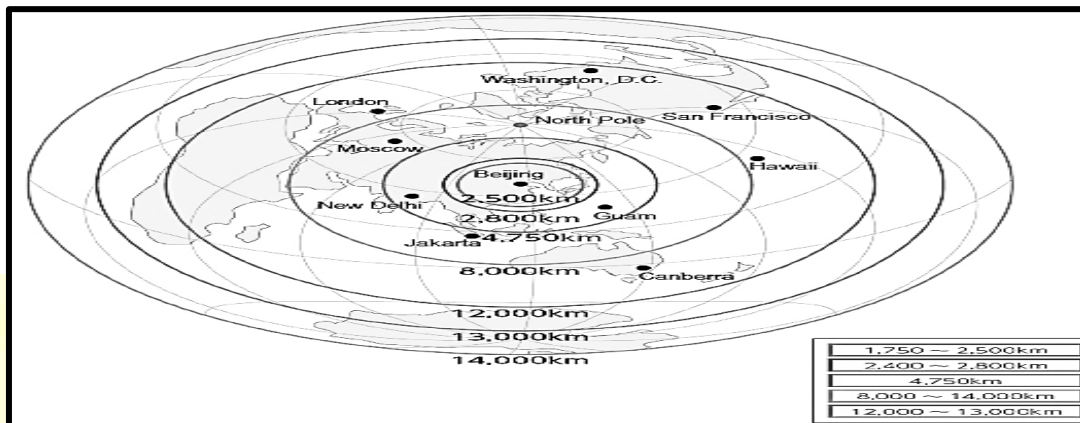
Washington, D.C.
London
San Francisco
North Pole
Moscow
Hawaii
Beijing
2,500km
New Delhi
2,800km
Guam
Jakarta
4,750km
8,000km
Canberra
12,000km
13,000km
14,000km

| 1,750 ~ 2,500km |
|---|
| 2,400 ~ 2,800km |
| 4,750km |
| 8,000 ~ 14,000km |
| 12,000 ~ 13,000km |